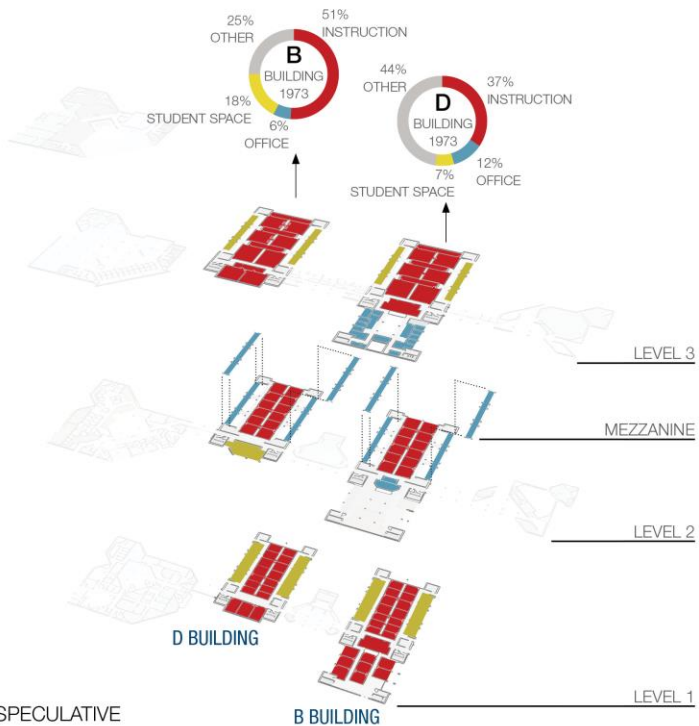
25% OTHER

51% INSTRUCTION

B BUILDING 1973

18% STUDENT SPACE

6% OFFICE

44% OTHER

37% INSTRUCTION

D BUILDING 1973

12% OFFICE

7% STUDENT SPACE

LEVEL 3

MEZZANINE

LEVEL 2

D BUILDING

LEVEL 1

SPECULATIVE

B BUILDING